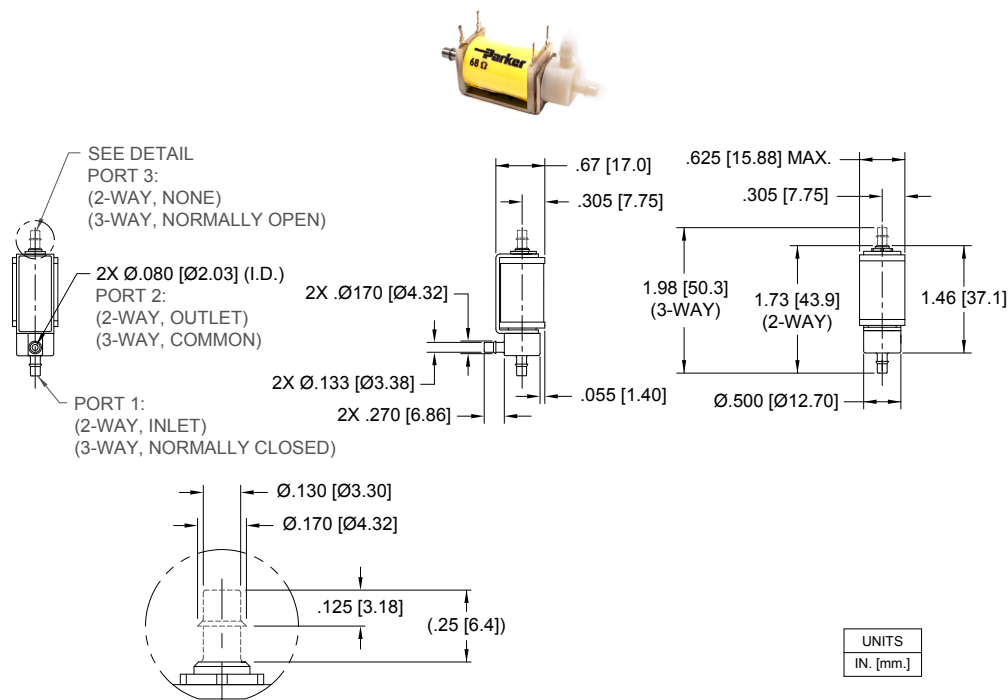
Parker
68 Ω

SEE DETAIL
PORT 3:
(2-WAY, NONE)
(3-WAY, NORMALLY OPEN)

2X Ø.080 [Ø2.03] (I.D.)
PORT 2:
(2-WAY, OUTLET)
(3-WAY, COMMON)

PORT 1:
(2-WAY, INLET)
(3-WAY, NORMALLY CLOSED)

.67 [17.0]
.305 [7.75]
2X .Ø170 [Ø4.32]
2X Ø.133 [Ø3.38]
2X .270 [6.86]
.055 [1.40]

.625 [15.88] MAX.
.305 [7.75]
1.98 [50.3]
(3-WAY)
1.73 [43.9]
(2-WAY)
1.46 [37.1]
Ø.500 [Ø12.70]

Ø.130 [Ø3.30]
Ø.170 [Ø4.32]
.125 [3.18]
(.25 [6.4])

| UNITS |
|---|
| IN. [mm.] |